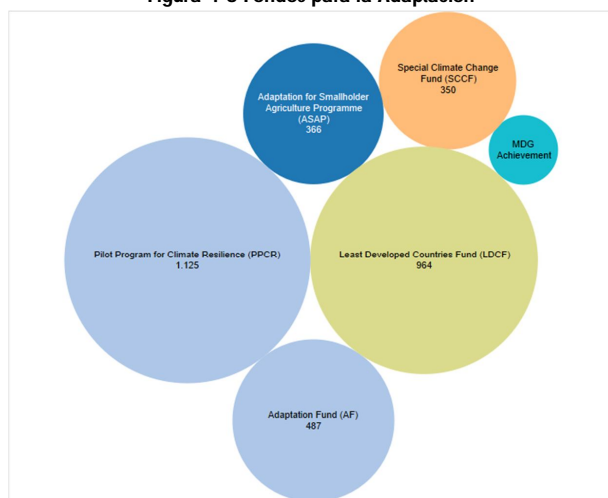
Figura 1-3 Fondos para la Adaptación

Adaptation for Smallholder Agriculture Programme (ASAP)
366

Special Climate Change Fund (SCCF)
350

MDG Achievement

Pilot Program for Climate Resilience (PPCR)
1.125

Least Developed Countries Fund (LDCF)
964

Adaptation Fund (AF)
487